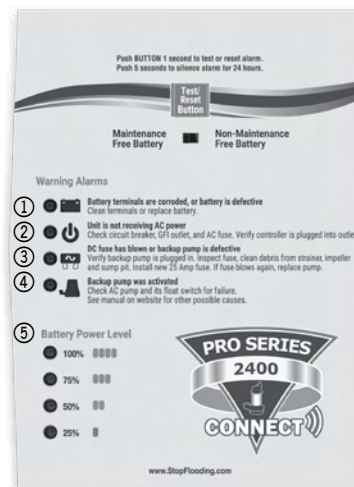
Push BUTTON 1 second to test or reset alarm.
Push 5 seconds to silence alarm for 24 hours.

Test/
Reset
Button

Maintenance Free Battery

Non-Maintenance Free Battery

Warning Alarms

①

Battery terminals are corroded, or battery is defective
Clean terminals or replace battery.

②

Unit is not receiving AC power
Check circuit breaker, GFI outlet, and AC fuse. Verify controller is plugged into outle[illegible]

③

DC fuse has blown or backup pump is defective
Verify backup pump is plugged in. Inspect fuse, clean debris from strainer, impeller and sump pit. Install new 25 Amp fuse. If fuse blows again, replace pump.

④

Backup pump was activated
Check AC pump and its float switch for failure.
See manual on website for other possible causes.

⑤ Battery Power Level

100%

75%

50%

25%

PRO SERIES
2400
CONNECT

www.StopFlooding.com